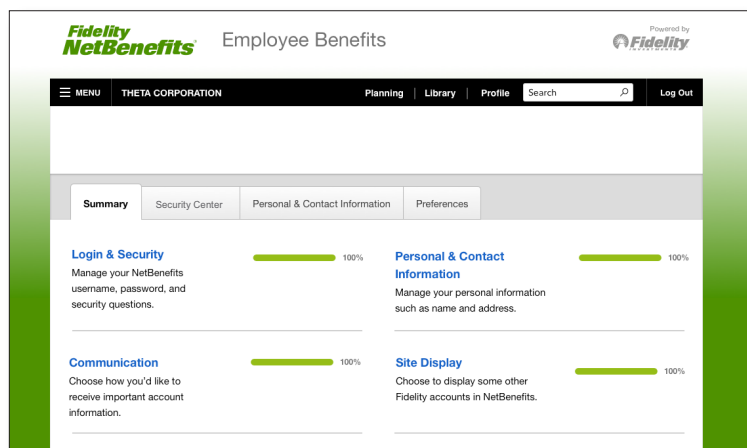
Fidelity NetBenefits® Employee Benefits

Powered by Fidelity INVESTMENTS

MENU THETA CORPORATION Planning Library Profile Search Log Out

Summary Security Center Personal & Contact Information Preferences

Login & Security
Manage your NetBenefits username, password, and security questions.

100%

Personal & Contact Information
Manage your personal information such as name and address.

100%

Communication
Choose how you'd like to receive important account information.

100%

Site Display
Choose to display some other Fidelity accounts in NetBenefits.

100%